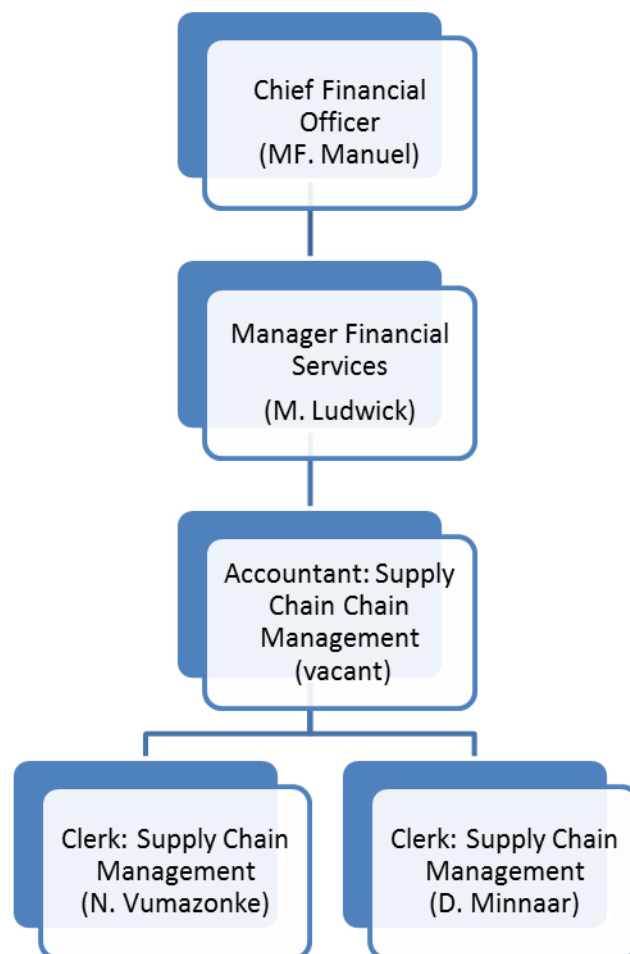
Chief Financial Officer
(MF. Manuel)

Manager Financial Services
(M. Ludwick)

Accountant: Supply Chain Chain Management
(vacant)

Clerk: Supply Chain Management
(N. Vumazonke)

Clerk: Supply Chain Management
(D. Minnaar)